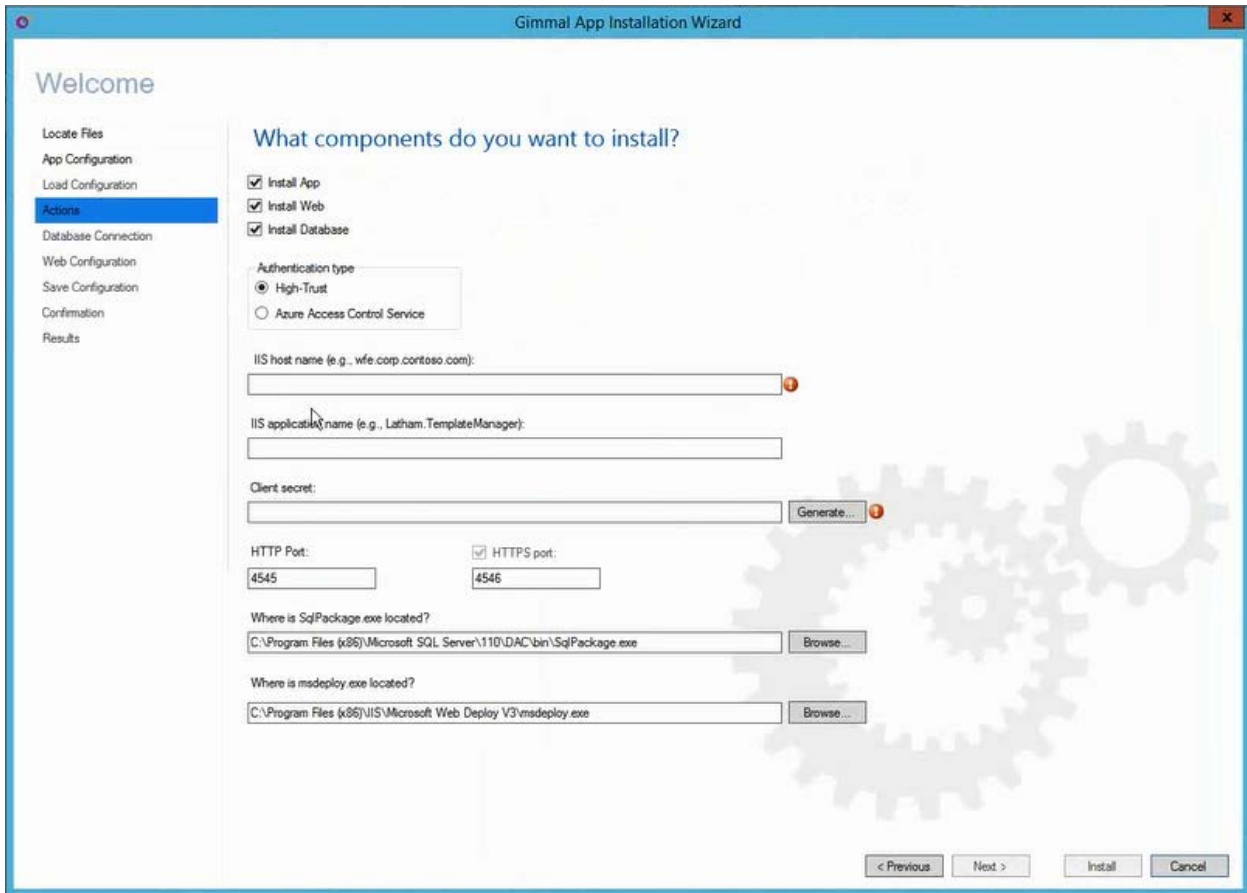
Gimmal App Installation Wizard

Welcome

Locate Files
App Configuration
Load Configuration
Actions
Database Connection
Web Configuration
Save Configuration
Confirmation
Results

What components do you want to install?

Install App
Install Web
Install Database

Authentication type
High-Trust
Azure Access Control Service

IIS host name (e.g., wfe.corp.contoso.com):

IIS application name (e.g., Latham.TemplateManager):

Client secret:

Generate...

HTTP Port:
4545

HTTPS port:
4546

Where is SqlPackage.exe located?
C:\Program Files (x86)\Microsoft SQL Server\110\DAC\bin\SqlPackage.exe
Browse...

Where is msdeploy.exe located?
C:\Program Files (x86)\IIS\Microsoft Web Deploy V3\msdeploy.exe
Browse...

< Previous
Next >
Install
Cancel